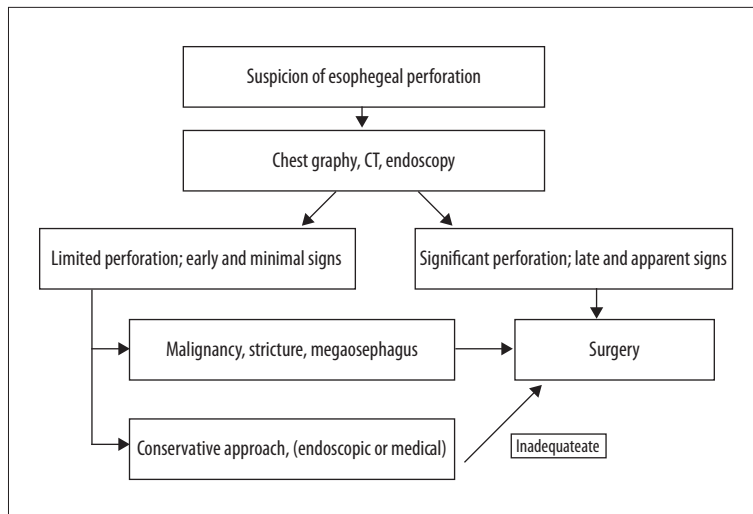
Suspicion of esophegeal perforation

Chest graphy, CT, endoscopy

Limited perforation; early and minimal signs

Significant perforation; late and apparent signs

Malignancy, stricture, megaosephagus

Surgery

Conservative approach, (endoscopic or medical)

Inadequateate